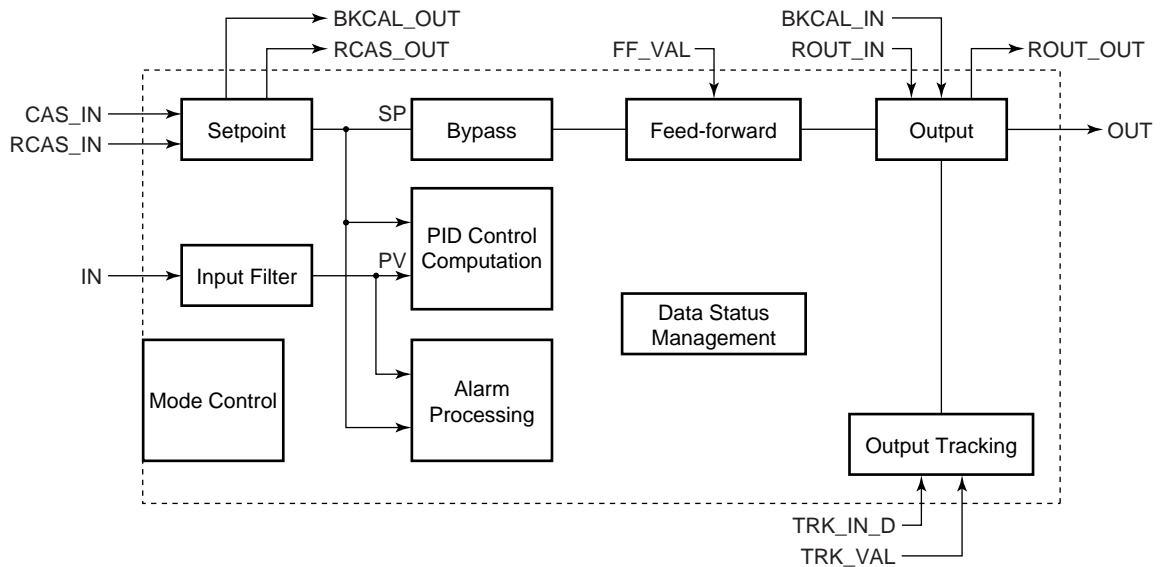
BKCAL_OUT
RCAS_OUT
FF_VAL
BKCAL_IN
ROUT_IN
ROUT_OUT
CAS_IN
RCAS_IN
Setpoint
SP
Bypass
Feed-forward
Output
OUT
PID Control Computation
IN
Input Filter
PV
Data Status Management
Mode Control
Alarm Processing
Output Tracking
TRK_IN_D
TRK_VAL